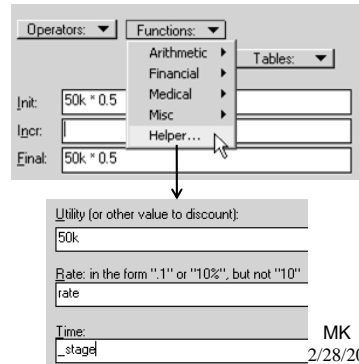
Operators: ▼ Functions: ▼

Arithmetic ▶
Financial ▶
Medical ▶
Misc ▶
Helper...

Tables: ▼

Init: 50k * 0.5
Incr:
Final: 50k * 0.5

Utility (or other value to discount):
50k

Rate: in the form ".1" or "10%", but not "10"
rate

Time:
_stage

MK
2/28/2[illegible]